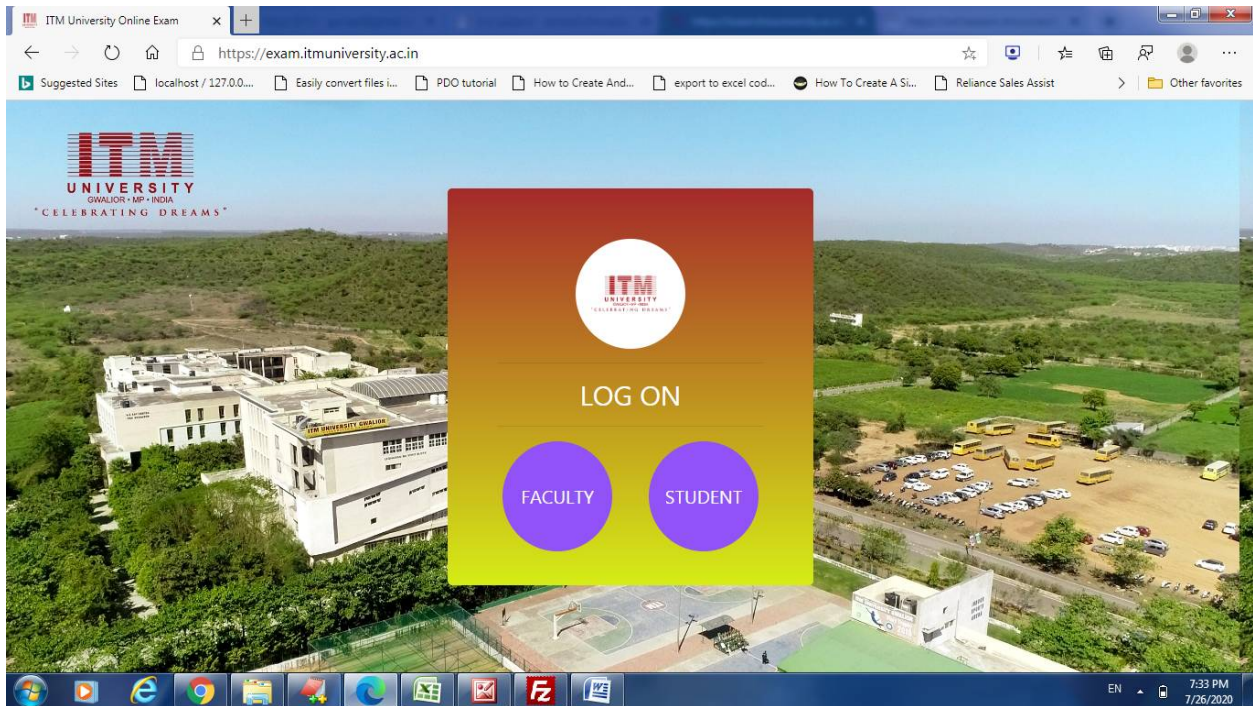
ITM University Online Exam

https://exam.itmuniversity.ac.in

Suggested Sites | localhost / 127.0.0.... | Easily convert files i... | PDO tutorial | How to Create And... | export to excel cod... | How To Create A Si... | Reliance Sales Assist | Other favorites

ITM
UNIVERSITY
GWALIOR • MP • INDIA
"CELEBRATING DREAMS"

ITM
UNIVERSITY
"CELEBRATING DREAMS"

LOG ON

FACULTY

STUDENT

ITM UNIVERSITY GWALIOR

EN
7:33 PM
7/26/2020